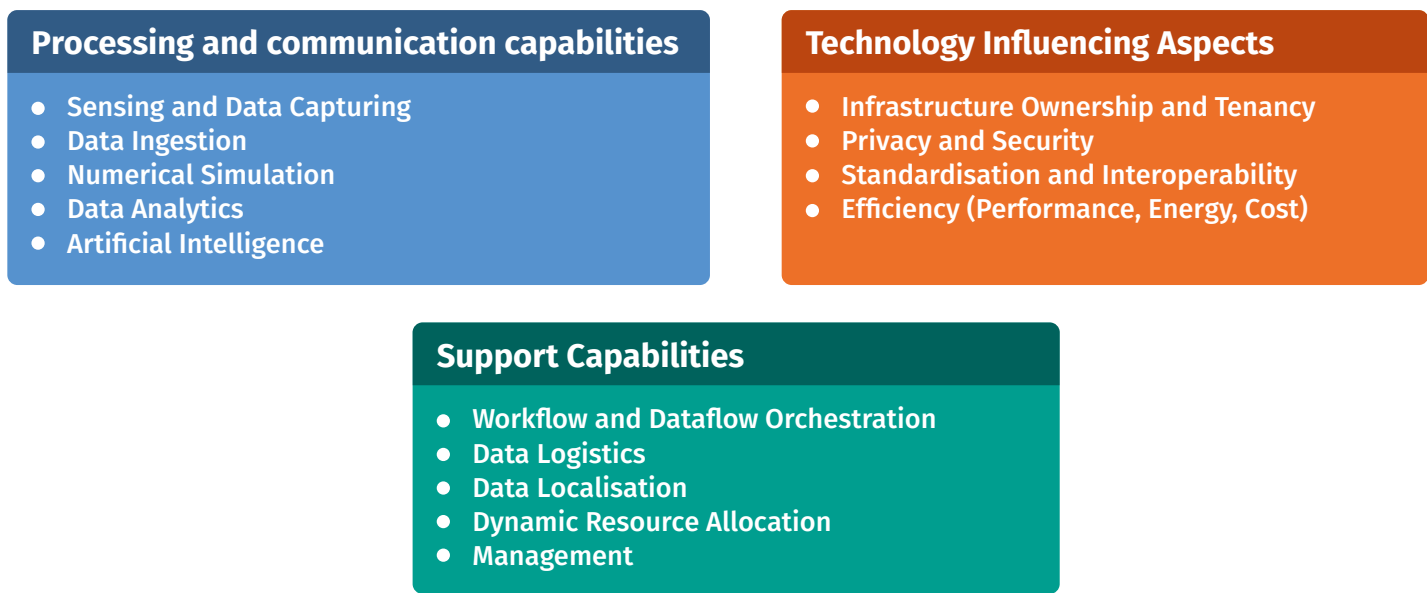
Processing and communication capabilities

- Sensing and Data Capturing
- Data Ingestion
- Numerical Simulation
- Data Analytics
- Artificial Intelligence

Technology Influencing Aspects

- Infrastructure Ownership and Tenancy
- Privacy and Security
- Standardisation and Interoperability
- Efficiency (Performance, Energy, Cost)

Support Capabilities

- Workflow and Dataflow Orchestration
- Data Logistics
- Data Localisation
- Dynamic Resource Allocation
- Management